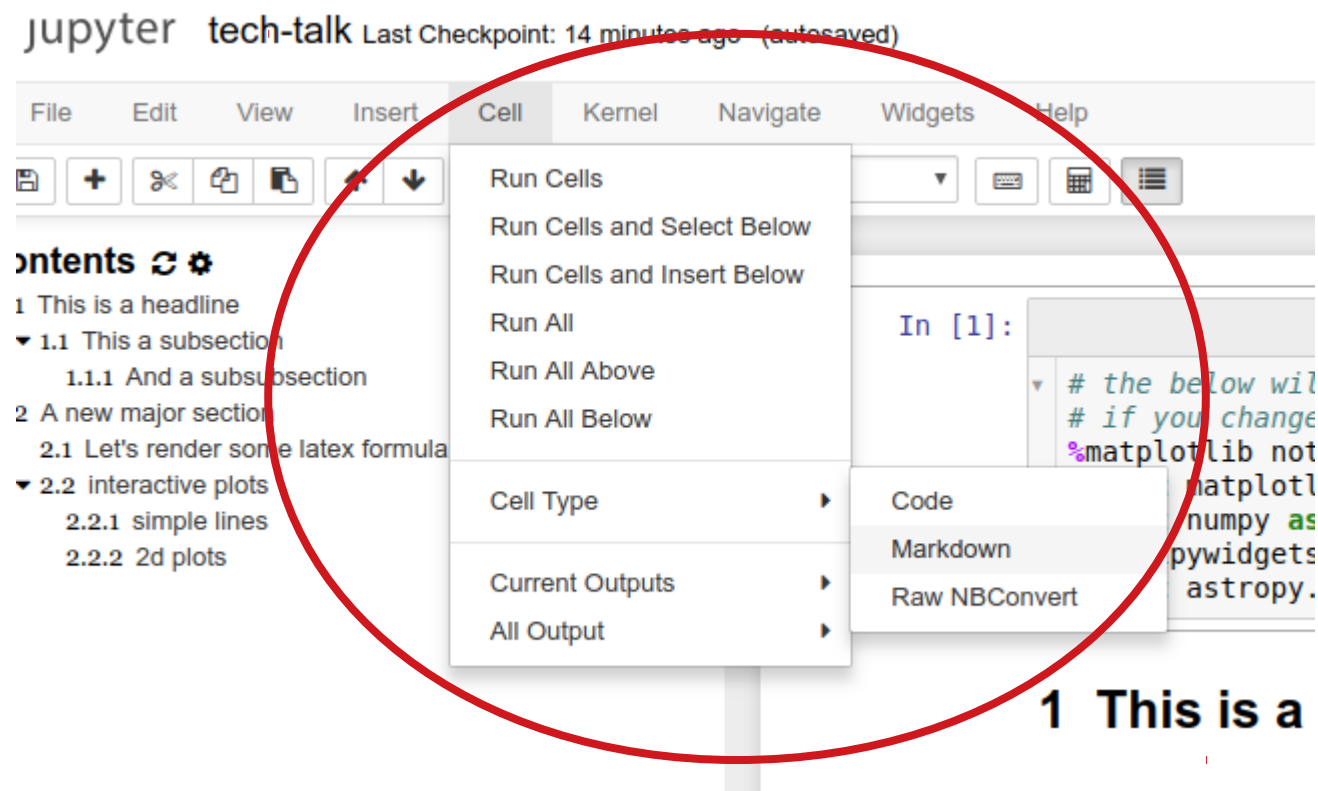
jupyter tech-talk Last Checkpoint: 14 minutes ago (autosaved)

File Edit View Insert Cell Kernel Navigate Widgets Help

ontents

1 This is a headline
1.1 This a subsection
1.1.1 And a subsubsection
2 A new major section
2.1 Let's render some latex formula
2.2 interactive plots
2.2.1 simple lines
2.2.2 2d plots

Run Cells
Run Cells and Select Below
Run Cells and Insert Below
Run All
Run All Above
Run All Below

Cell Type
Current Outputs
All Output

Code
Markdown
Raw NBConvert

In [1]:

# the below wil
# if you change
%matplotlib not
matplotl
numpy as
pywidgets
astropy.

1 This is a